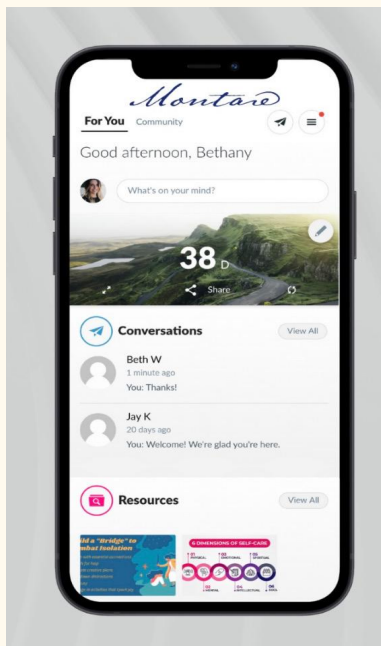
Montare

For You Community

Good afternoon, Bethany

What's on your mind?

38 D

Share

Conversations

View All

Beth W
1 minute ago
You: Thanks!

Jay K
20 days ago
You: Welcome! We're glad you're here.

Resources

View All

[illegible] a "Bridge" to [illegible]mbat Isolation

6 DIMENSIONS OF SELF-CARE

01 PHYSICAL
02 EMOTIONAL
03 SPIRITUAL
04 INTELLECTUAL
05 MENTAL
06 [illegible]